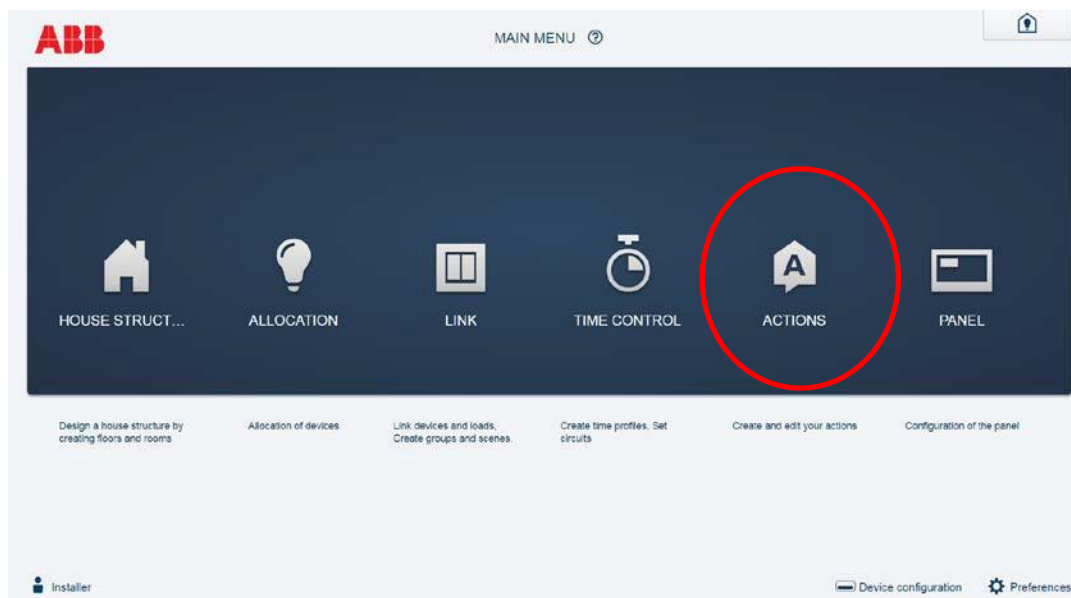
ABB

MAIN MENU ⓘ

HOUSE STRUCT...

ALLOCATION

LINK

TIME CONTROL

A

ACTIONS

PANEL

Design a house structure by creating floors and rooms

Allocation of devices

Link devices and loads, Create groups and scenes.

Create time profiles. Set circuits

Create and edit your actions

Configuration of the panel

Installer

Device configuration

Preferences